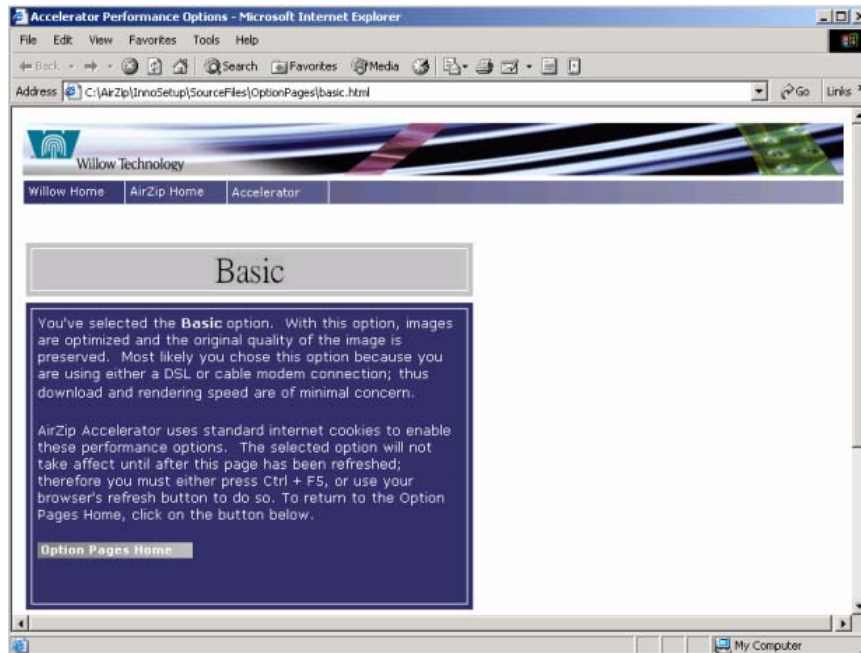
Accelerator Performance Options - Microsoft Internet Explorer

File Edit View Favorites Tools Help

Back Search Favorites Media

Address C:\AirZip\InnoSetup\SourceFiles\OptionPages\basic.html Go Links

Willow Technology

Willow Home AirZip Home Accelerator

Basic

You've selected the **Basic** option. With this option, images are optimized and the original quality of the image is preserved. Most likely you chose this option because you are using either a DSL or cable modem connection; thus download and rendering speed are of minimal concern.

AirZip Accelerator uses standard internet cookies to enable these performance options. The selected option will not take affect until after this page has been refreshed; therefore you must either press Ctrl + F5, or use your browser's refresh button to do so. To return to the Option Pages Home, click on the button below.

Option Pages Home

My Computer